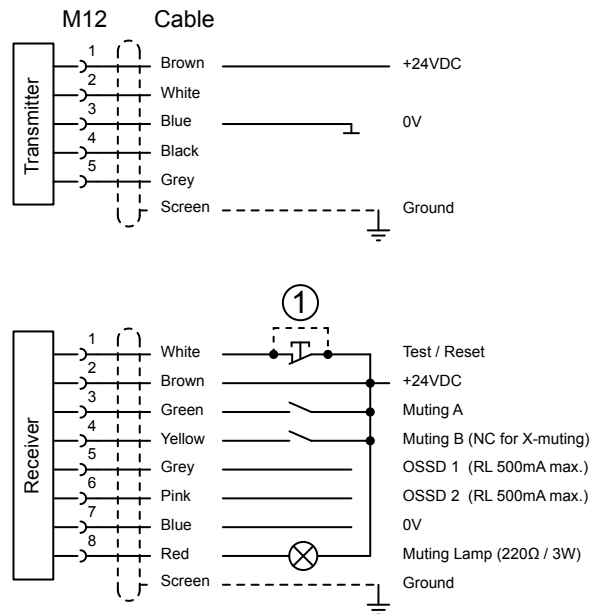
M12 Cable

Transmitter

1 Brown +24VDC
2 White
3 Blue 0V
4 Black
5 Grey
Screen Ground

1

Receiver

1 White Test / Reset
2 Brown +24VDC
3 Green Muting A
4 Yellow Muting B (NC for X-muting)
5 Grey OSSD 1 (RL 500mA max.)
6 Pink OSSD 2 (RL 500mA max.)
7 Blue 0V
8 Red Muting Lamp (220Ω / 3W)
Screen Ground